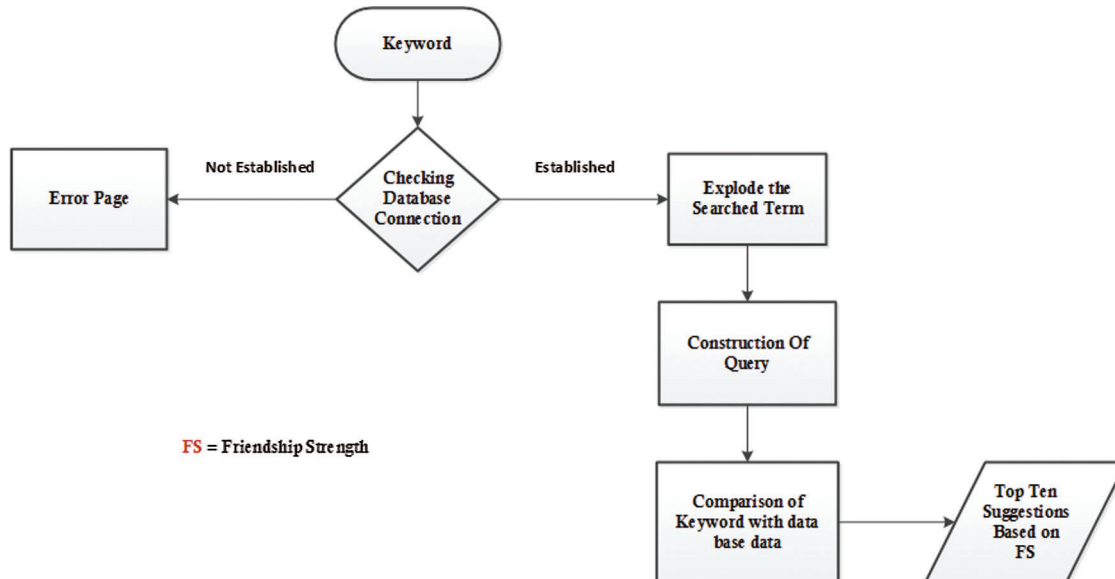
Keyword

Not Established

Checking Database Connection

Established

Error Page

Explode the Searched Term

Construction Of Query

FS = Friendship Strength

Comparison of Keyword with data base data

Top Ten Suggestions Based on FS